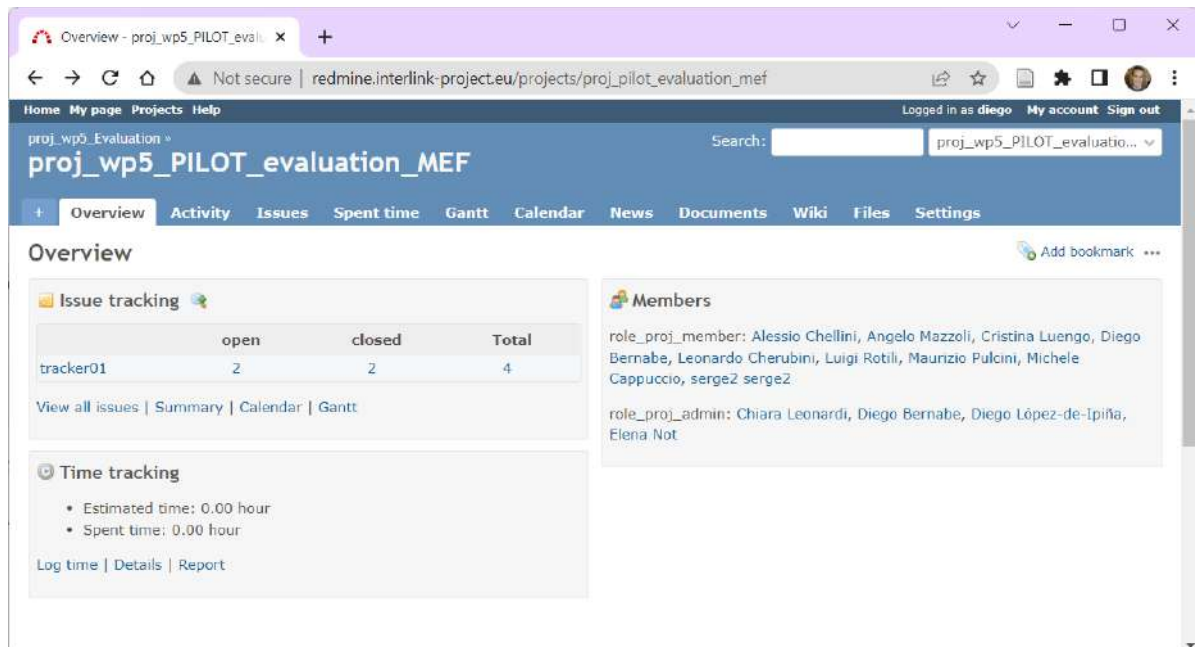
Overview - proj_wp5_PILOT_evalu ×

Not secure | redmine.interlink-project.eu/projects/proj_pilot_evaluation_mef

Home My page Projects Help

Logged in as diego My account Sign out

proj_wp5_Evaluation »

proj_wp5_PILOT_evaluation_MEF

Search: proj_wp5_PILOT_evaluatio...

+ Overview Activity Issues Spent time Gantt Calendar News Documents Wiki Files Settings

Overview

Add bookmark

Issue tracking

| | open | closed | Total |
|---|---|---|---|
| tracker01 | 2 | 2 | 4 |

View all issues | Summary | Calendar | Gantt

Time tracking

- Estimated time: 0.00 hour
- Spent time: 0.00 hour

Log time | Details | Report

Members

role_proj_member: Alessio Chellini, Angelo Mazzoli, Cristina Luengo, Diego Bernabe, Leonardo Cherubini, Luigi Rotili, Maurizio Pulcini, Michele Cappuccio, serge2 serge2

role_proj_admin: Chiara Leonardi, Diego Bernabe, Diego López-de-Ipiña, Elena Not